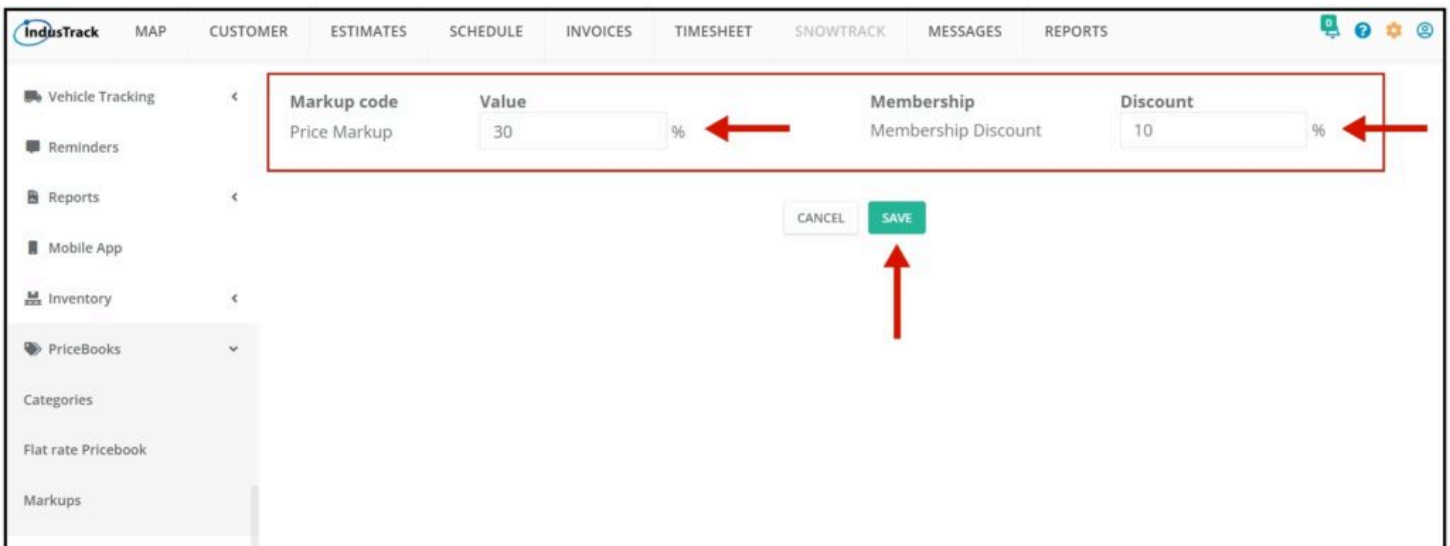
IndusTrack MAP CUSTOMER ESTIMATES SCHEDULE INVOICES TIMESHEET SNOWTRACK MESSAGES REPORTS

0

Vehicle Tracking

Reminders

Reports

Mobile App

Inventory

PriceBooks

Categories

Flat rate Pricebook

Markups

| Markup code | Value | | Membership | Discount | |
|---|---|---|---|---|---|
| Price Markup | 30 | % | Membership Discount | 10 | % |

CANCEL SAVE